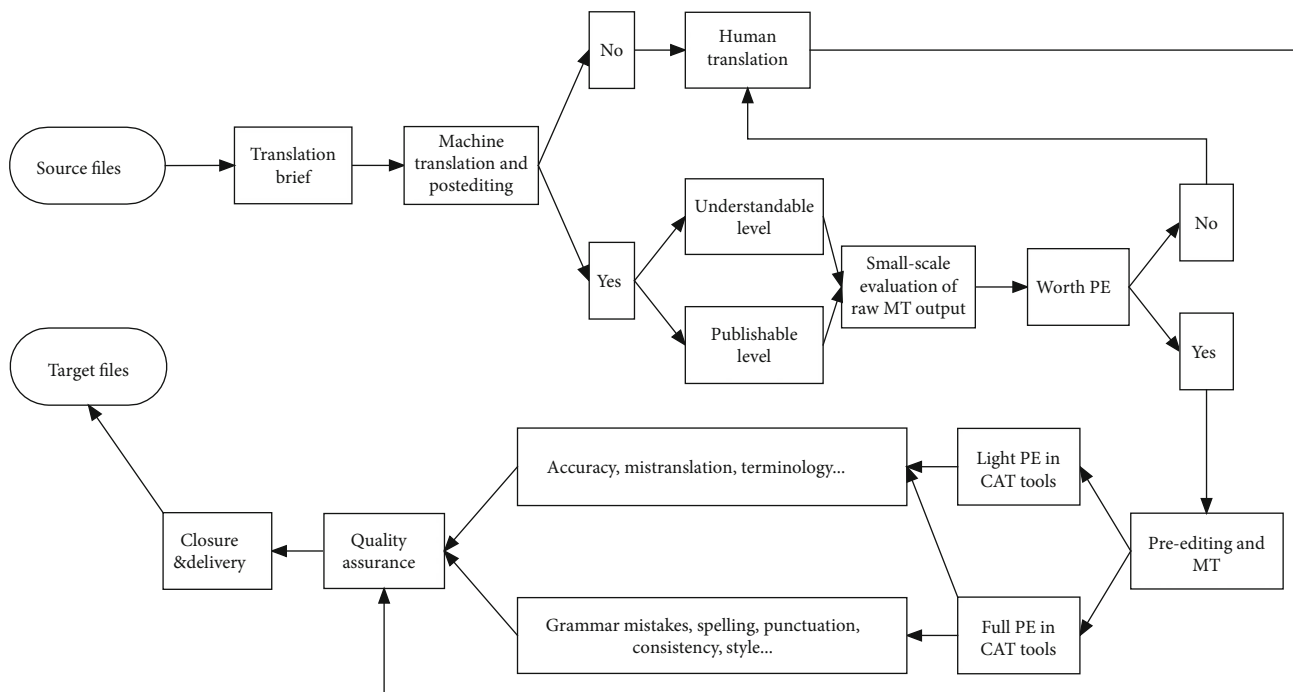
Source files

Translation brief

Machine translation and postediting

No

Human translation

Yes

Understandable level

Publishable level

Small-scale evaluation of raw MT output

Worth PE

No

Yes

Target files

Accuracy, mistranslation, terminology...

Light PE in CAT tools

Closure &delivery

Quality assurance

Pre-editing and MT

Grammar mistakes, spelling, punctuation, consistency, style...

Full PE in CAT tools